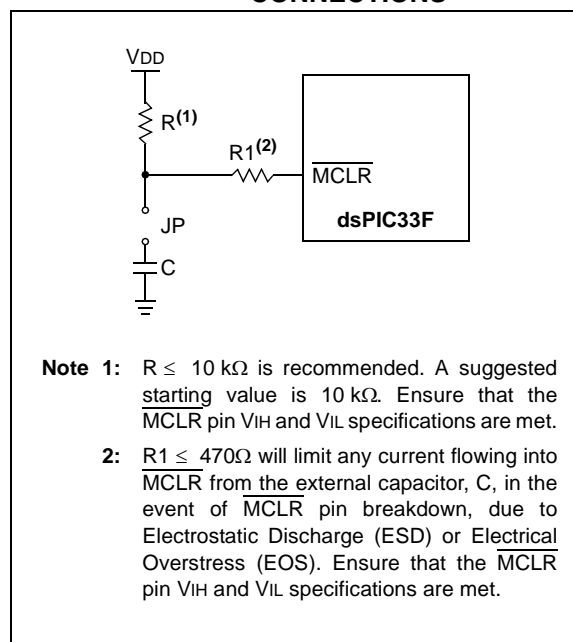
CONNECTIONS

VDD

R$^{(1)}$

R1$^{(2)}$

$\overline{MCLR}$

dsPIC33F

JP

C

**Note 1:** R $\leq$ 10 k$\Omega$ is recommended. A suggested starting value is 10 k$\Omega$. Ensure that the $\overline{MCLR}$ pin VIH and VIL specifications are met.

**2:** R1 $\leq$ 470$\Omega$ will limit any current flowing into $\overline{MCLR}$ from the external capacitor, C, in the event of $\overline{MCLR}$ pin breakdown, due to Electrostatic Discharge (ESD) or Electrical Overstress (EOS). Ensure that the $\overline{MCLR}$ pin VIH and VIL specifications are met.